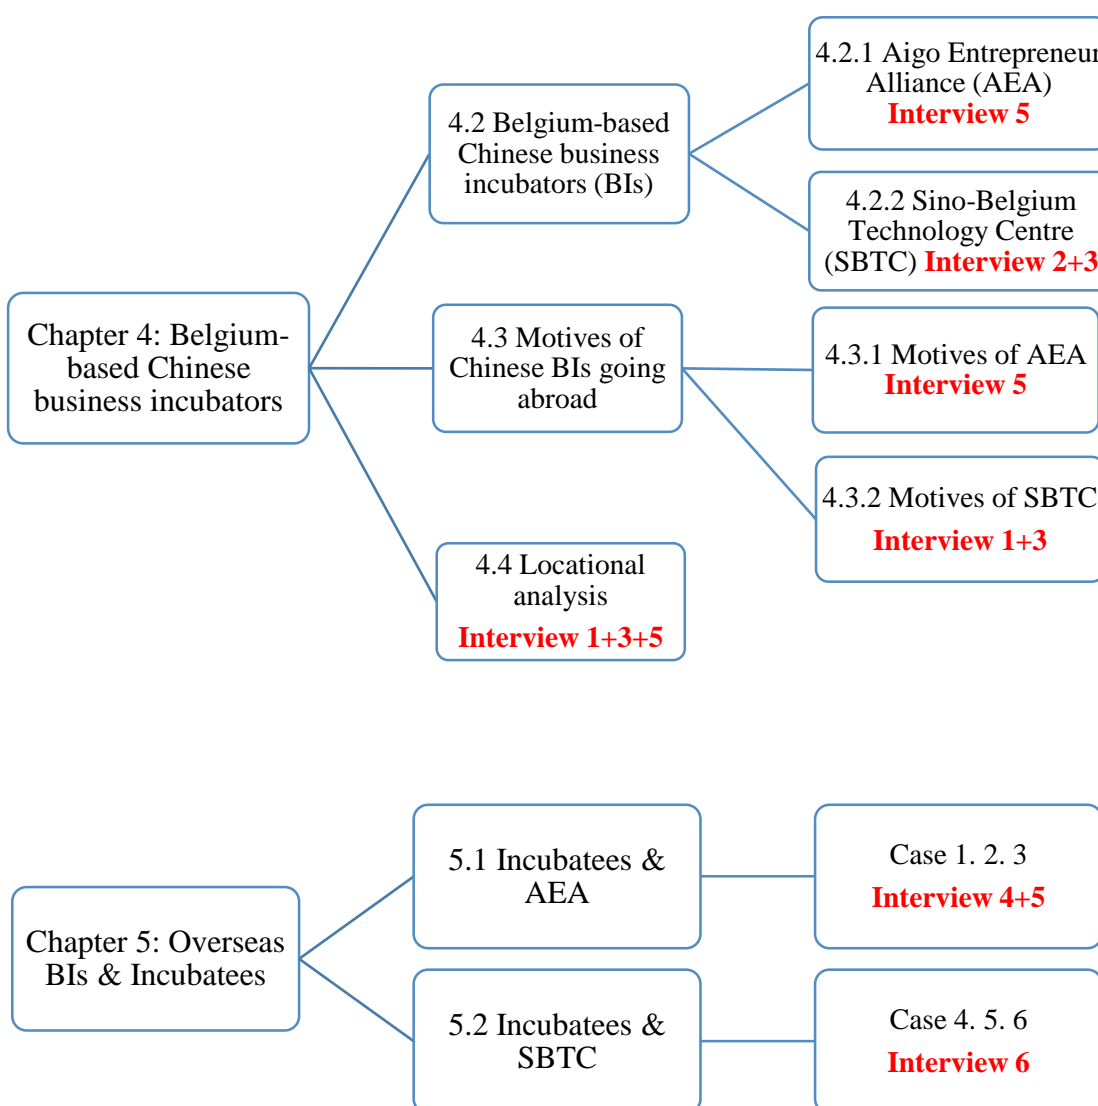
Chapter 4: Belgium-based Chinese business incubators

4.2 Belgium-based Chinese business incubators (BIs)

4.2.1 Aigo Entrepreneur Alliance (AEA)
Interview 5

4.2.2 Sino-Belgium Technology Centre (SBTC) Interview 2+3

4.3 Motives of Chinese BIs going abroad

4.3.1 Motives of AEA
Interview 5

4.3.2 Motives of SBTC
Interview 1+3

4.4 Locational analysis
Interview 1+3+5

Chapter 5: Overseas BIs & Incubatees

5.1 Incubatees & AEA

Case 1. 2. 3
Interview 4+5

5.2 Incubatees & SBTC

Case 4. 5. 6
Interview 6